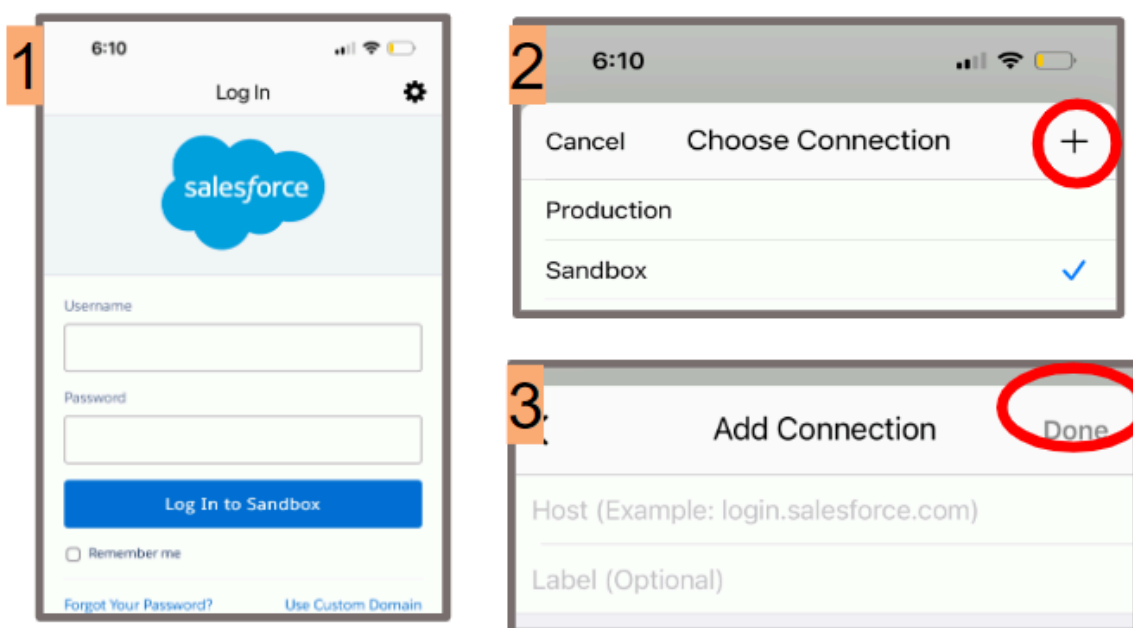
1

6:10

Log In

salesforce

Username

Password

Log In to Sandbox

Remember me

Forgot Your Password?

Use Custom Domain

2

6:10

Cancel

Choose Connection

+

Production

Sandbox

3

Add Connection

Done

Host (Example: login.salesforce.com)

Label (Optional)